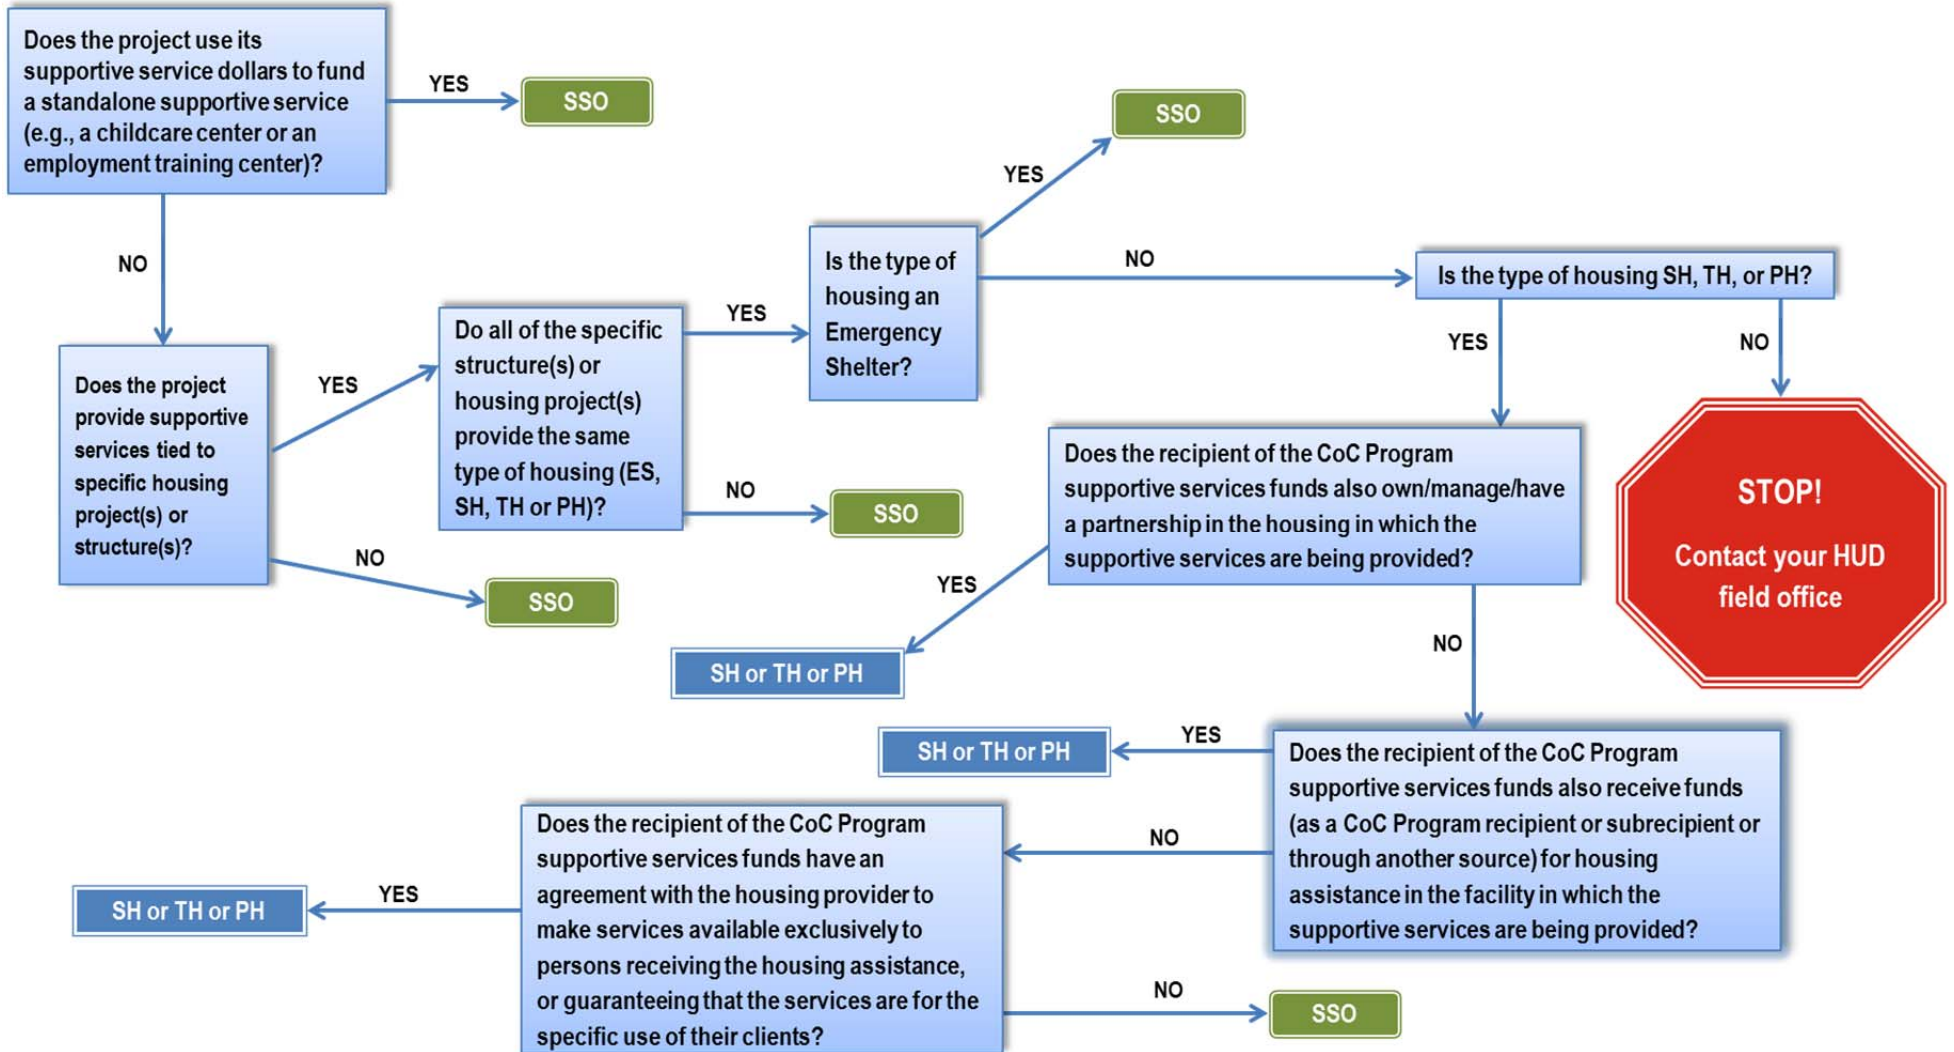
Does the project use its supportive service dollars to fund a standalone supportive service (e.g., a childcare center or an employment training center)?

YES

SSO

NO

Does the project provide supportive services tied to specific housing project(s) or structure(s)?

YES

NO

SSO

Do all of the specific structure(s) or housing project(s) provide the same type of housing (ES, SH, TH or PH)?

YES

NO

SSO

Is the type of housing an Emergency Shelter?

YES

SSO

NO

Is the type of housing SH, TH, or PH?

YES

NO

STOP!

Contact your HUD field office

Does the recipient of the CoC Program supportive services funds also own/manage/have a partnership in the housing in which the supportive services are being provided?

YES

SH or TH or PH

NO

Does the recipient of the CoC Program supportive services funds also receive funds (as a CoC Program recipient or subrecipient or through another source) for housing assistance in the facility in which the supportive services are being provided?

YES

SH or TH or PH

NO

Does the recipient of the CoC Program supportive services funds have an agreement with the housing provider to make services available exclusively to persons receiving the housing assistance, or guaranteeing that the services are for the specific use of their clients?

YES

SH or TH or PH

NO

SSO